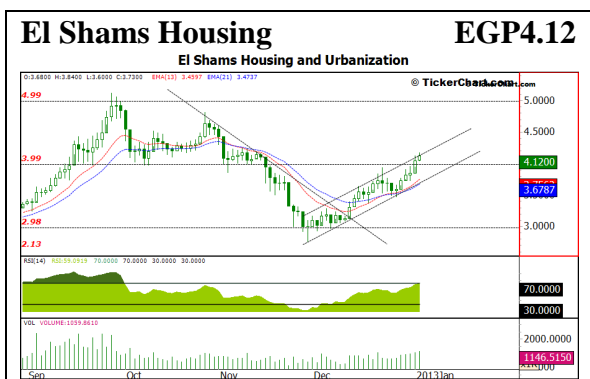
El Shams Housing EGP4.12

El Shams Housing and Urbanization

O:3.6800 H:3.8400 L:3.6000 C:3.7300 EMA(13) 3.4597 EMA(21) 3.4737

© TickerChart.com

4.99

3.99

2.98

2.13

5.0000

4.5000

4.1200

3.6787

3.0000

RSI(14) RSI:59.0918 70.0000 30.0000 30.0000

70.0000

30.0000

VOL VOLUME:1039.8610

2000.0000

1146.5150

Sep Oct Nov Dec 2013 Jan